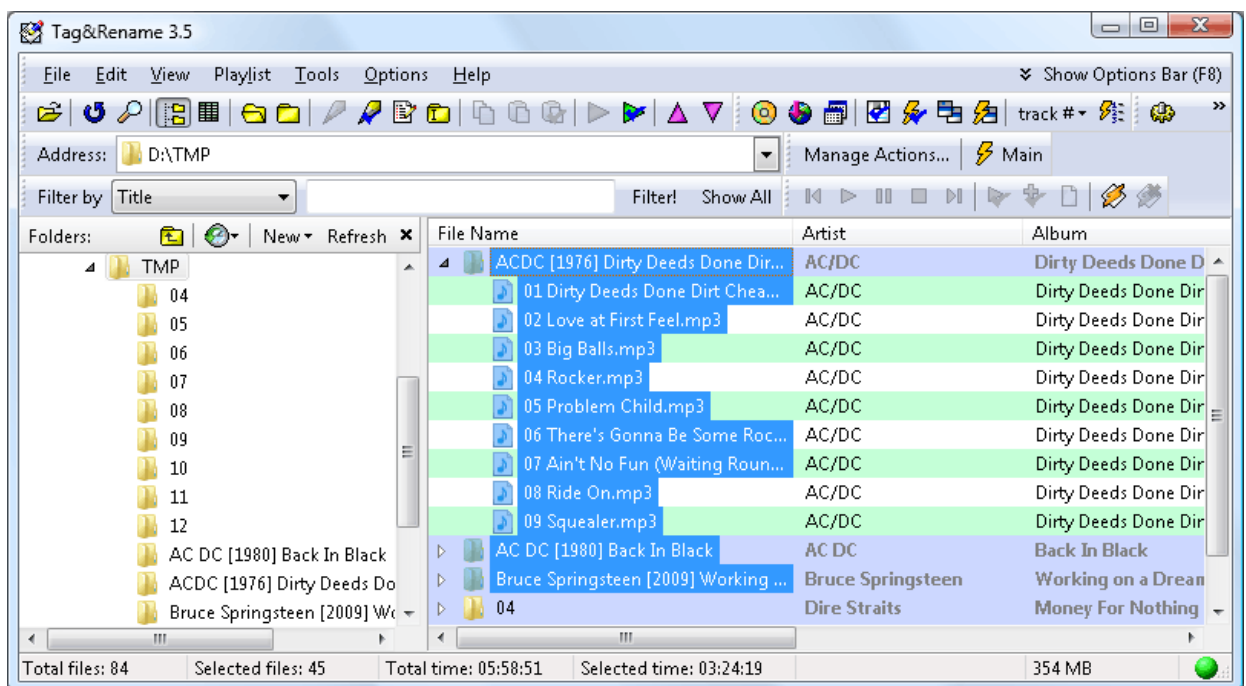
Tag&Rename 3.5

File Edit View Playlist Tools Options Help

Show Options Bar (F8)

track #

Address: D:\TMP

Manage Actions... Main

Filter by Title

Filter! Show All

Folders: New Refresh

TMP
04
05
06
07
08
09
10
11
12
AC DC [1980] Back In Black
ACDC [1976] Dirty Deeds Do
Bruce Springsteen [2009] Wo

| File Name | Artist | Album |
|---|---|---|
| ACDC [1976] Dirty Deeds Done Dir... | AC/DC | Dirty Deeds Done D |
| 01 Dirty Deeds Done Dirt Chea... | AC/DC | Dirty Deeds Done Dir |
| 02 Love at First Feel.mp3 | AC/DC | Dirty Deeds Done Dir |
| 03 Big Balls.mp3 | AC/DC | Dirty Deeds Done Dir |
| 04 Rocker.mp3 | AC/DC | Dirty Deeds Done Dir |
| 05 Problem Child.mp3 | AC/DC | Dirty Deeds Done Dir |
| 06 There's Gonna Be Some Roc... | AC/DC | Dirty Deeds Done Dir |
| 07 Ain't No Fun (Waiting Roun... | AC/DC | Dirty Deeds Done Dir |
| 08 Ride On.mp3 | AC/DC | Dirty Deeds Done Dir |
| 09 Squealer.mp3 | AC/DC | Dirty Deeds Done Dir |
| AC DC [1980] Back In Black | AC DC | Back In Black |
| Bruce Springsteen [2009] Working ... | Bruce Springsteen | Working on a Dream |
| 04 | Dire Straits | Money For Nothing |

Total files: 84 Selected files: 45 Total time: 05:58:51 Selected time: 03:24:19 354 MB